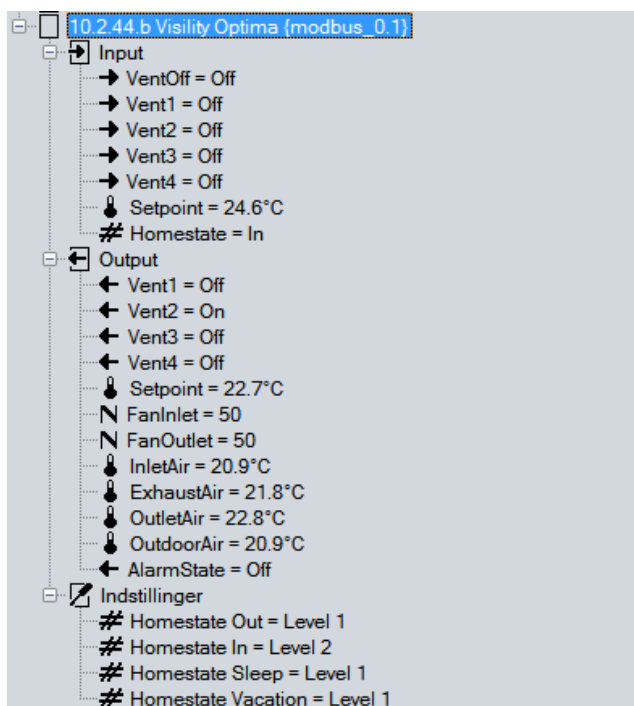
10.2.44.b Visility Optima {modbus_0.1}
Input
VentOff = Off
Vent1 = Off
Vent2 = Off
Vent3 = Off
Vent4 = Off
Setpoint = 24.6°C
Homestate = In
Output
Vent1 = Off
Vent2 = On
Vent3 = Off
Vent4 = Off
Setpoint = 22.7°C
FanInlet = 50
FanOutlet = 50
InletAir = 20.9°C
ExhaustAir = 21.8°C
OutletAir = 22.8°C
OutdoorAir = 20.9°C
AlarmState = Off
Indstillinger
Homestate Out = Level 1
Homestate In = Level 2
Homestate Sleep = Level 1
Homestate Vacation = Level 1